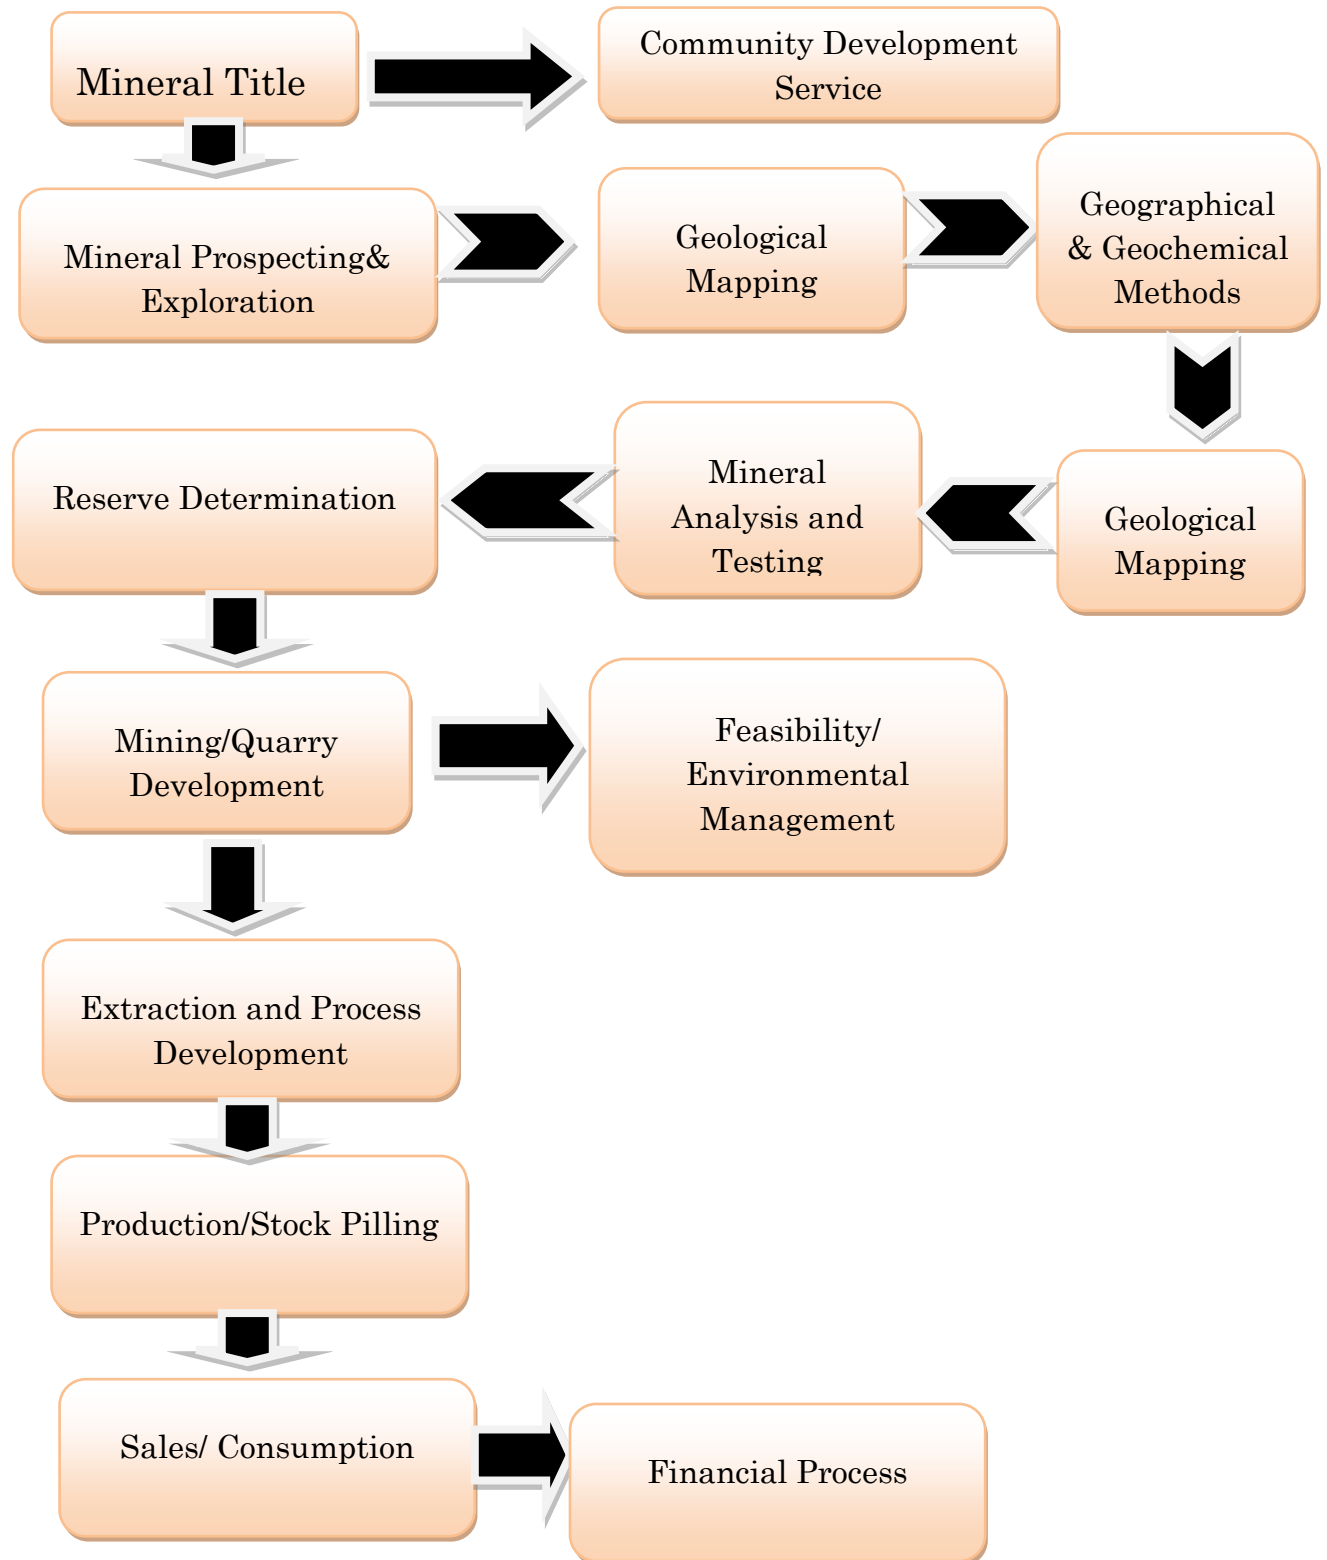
Mineral Title

Community Development Service

Mineral Prospecting& Exploration

Geological Mapping

Geographical & Geochemical Methods

Geological Mapping

Mineral Analysis and Testing

Reserve Determination

Mining/Quarry Development

Feasibility/ Environmental Management

Extraction and Process Development

Production/Stock Pilling

Sales/ Consumption

Financial Process